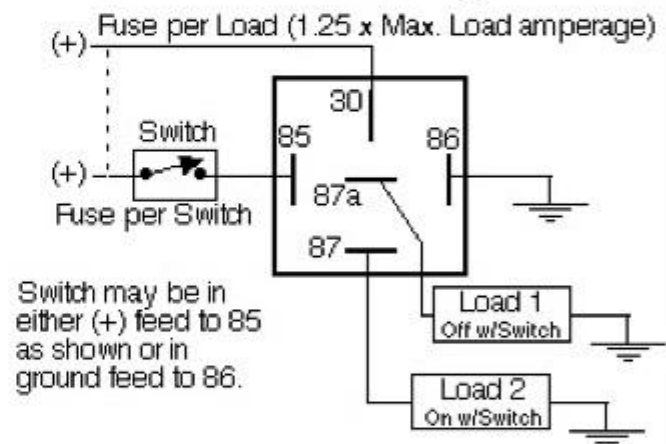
Fuse per Load (1.25 x Max. Load amperage)
(+)
30
Switch
85
86
(+)
87a
Fuse per Switch
87
Switch may be in either (+) feed to 85 as shown or in ground feed to 86.
Load 1
Off w/Switch
Load 2
On w/Switch